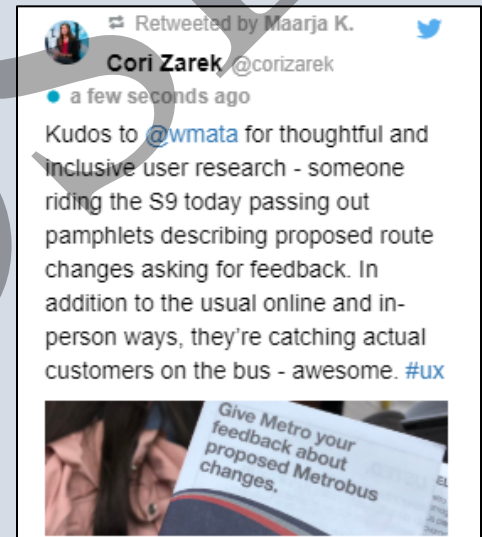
Retweeted by Maarja K.

Cori Zarek @corizarek

a few seconds ago

Kudos to @wmata for thoughtful and inclusive user research - someone riding the S9 today passing out pamphlets describing proposed route changes asking for feedback. In addition to the usual online and in-person ways, they're catching actual customers on the bus - awesome. #ux

Give Metro your feedback about proposed Metrobus changes.